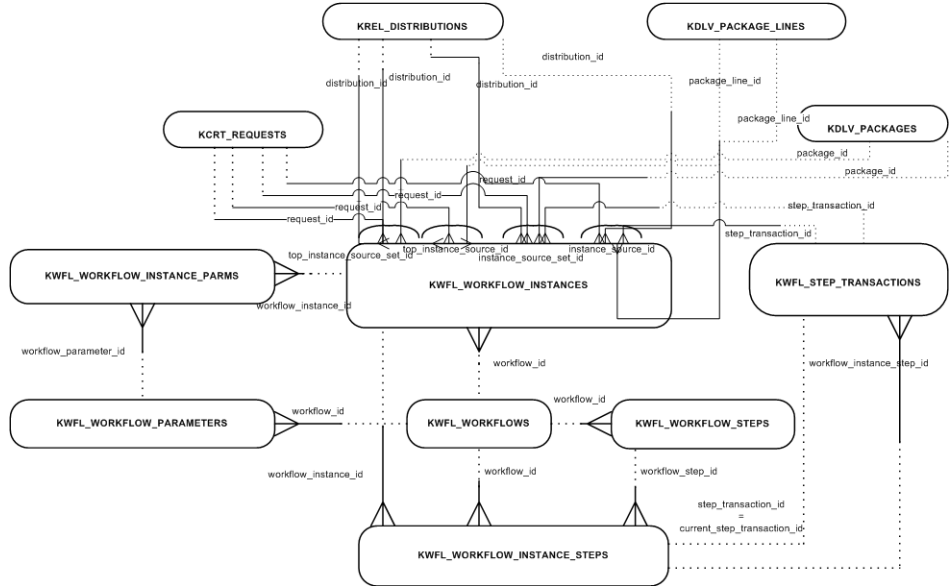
KREL_DISTRIBUTIONS

KDLV_PACKAGE_LINES

distribution_id

distribution_id

distribution_id

distribution_id

package_line_id

package_line_id

KDLV_PACKAGES

KCRT_REQUESTS

package_id

package_id

request_id

request_id

request_id

request_id

step_transaction_id

step_transaction_id

top_instance_source_id

instance_source_id

top_instance_source_set_id

instance_source_set_id

KWFL_WORKFLOW_INSTANCE_PARMS

KWFL_WORKFLOW_INSTANCES

KWFL_STEP_TRANSACTIONS

workflow_instance_id

workflow_parameter_id

workflow_id

workflow_instance_step_id

workflow_id

KWFL_WORKFLOW_PARAMETERS

workflow_id

KWFL_WORKFLOWS

KWFL_WORKFLOW_STEPS

workflow_instance_id

workflow_id

workflow_step_id

step_transaction_id
=
current_step_transaction_id

KWFL_WORKFLOW_INSTANCE_STEPS